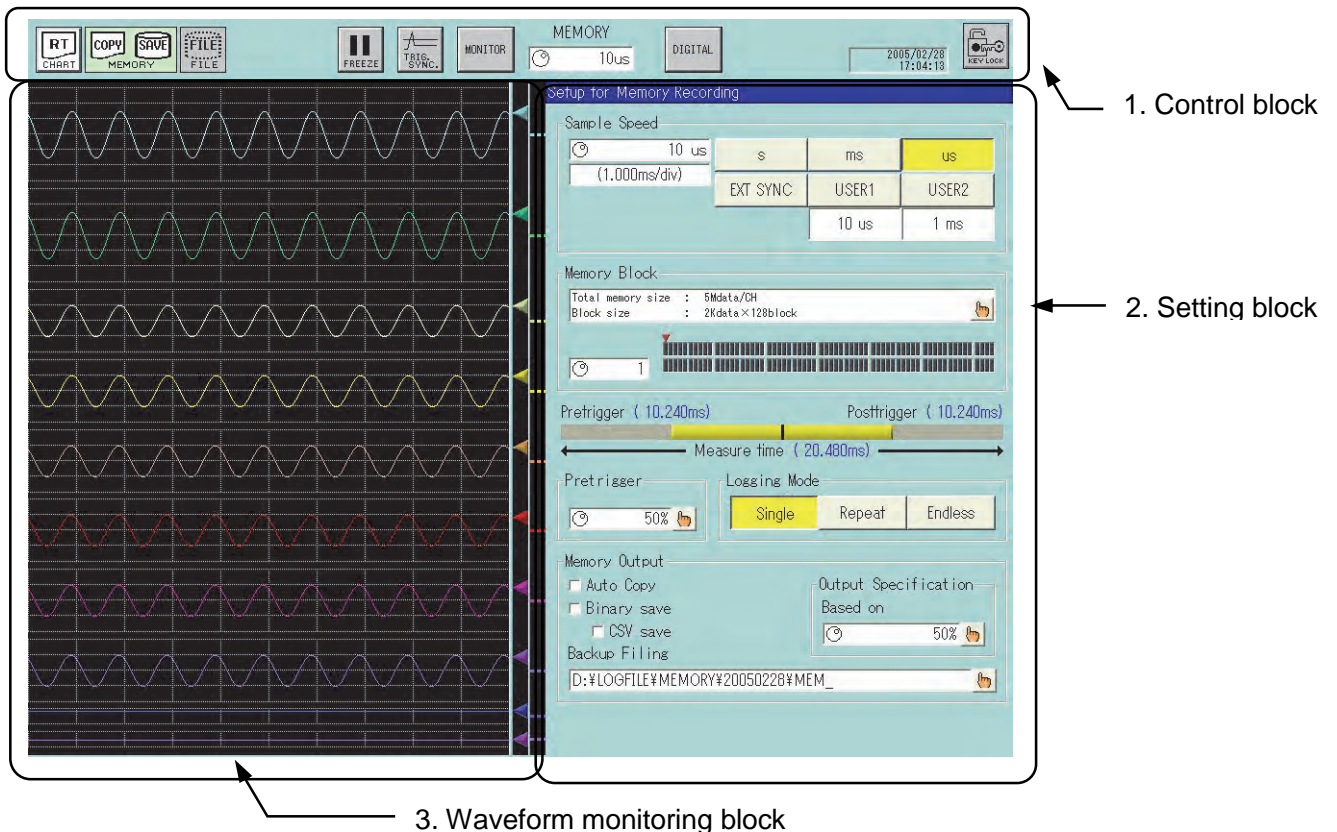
RT CHART COPY SAVE MEMORY FILE FILE FREEZE TRIG. SYNC. MONITOR MEMORY 10us DIGITAL 2005/02/28 17:04:13 KEY LOCK

1. Control block

Setup for Memory Recording

Sample Speed

10 us
(1.000ms/div)

| s | ms | us |
|---|---|---|
| EXT SYNC | USER1 | USER2 |
| | 10 us | 1 ms |

Memory Block

Total memory size : 5Mdata/CH
Block size : 2Kdata×128block

1

2. Setting block

Pretrigger ( 10.240ms) Posttrigger ( 10.240ms)

Measure time ( 20.480ms)

Pretrigger

50%

Logging Mode

Single Repeat Endless

Memory Output

Auto Copy

Binary save

CSV save

Backup Filing

Output Specification

Based on

50%

D:¥LOGFILE¥MEMORY¥20050228¥MEM_

3. Waveform monitoring block